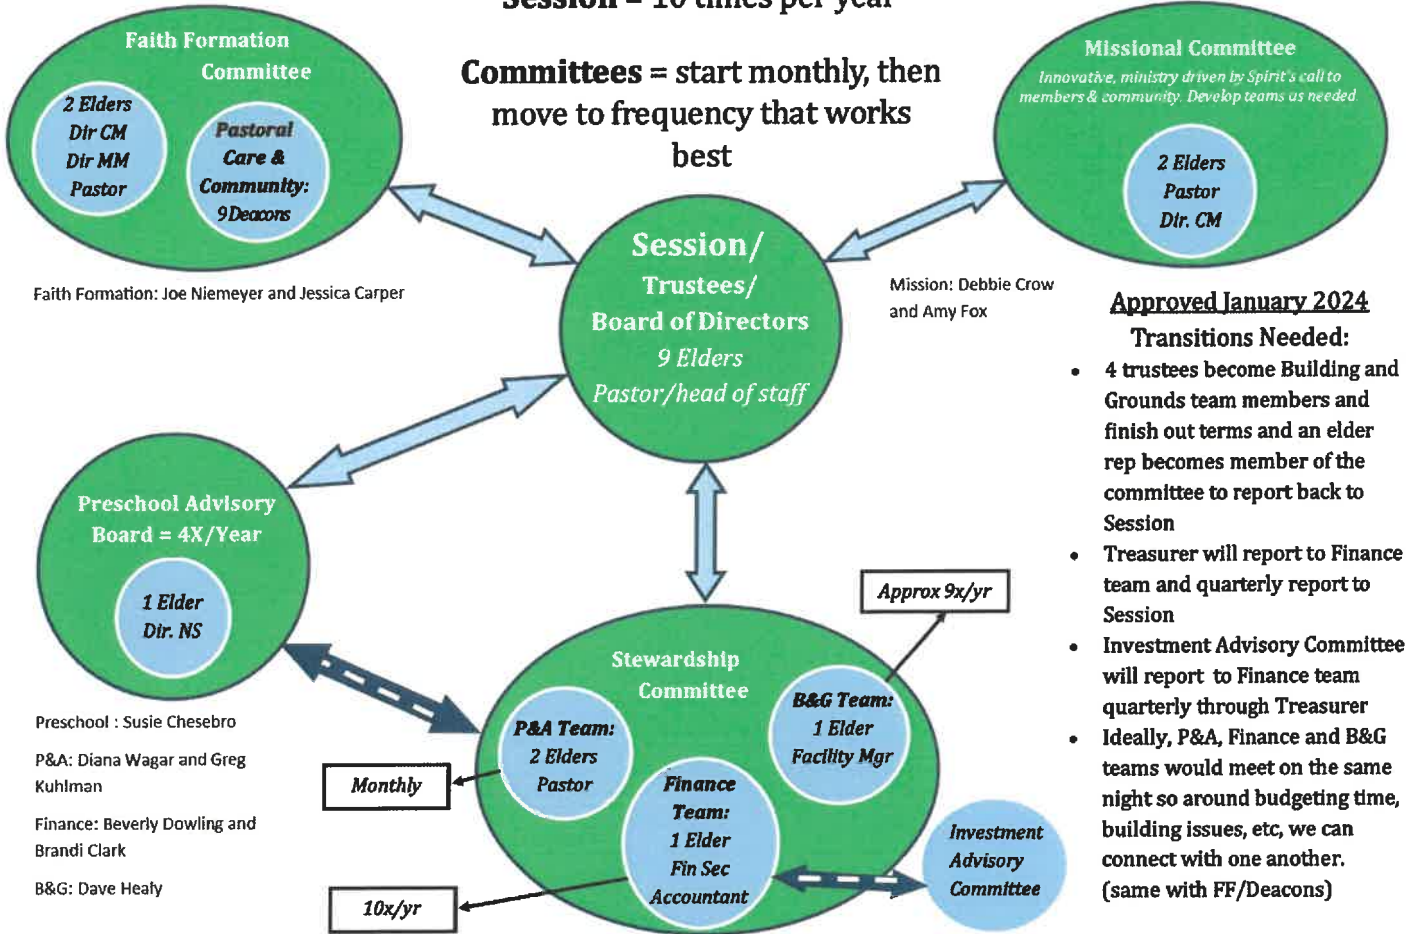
Session = 10 times per year

Committees = start monthly, then move to frequency that works best

Faith Formation Committee

2 Elders
Dir CM
Dir MM
Pastor

Pastoral Care & Community: 9 Deacons

Faith Formation: Joe Niemeyer and Jessica Carper

Missional Committee

Innovative, ministry driven by Spirit's call to members & community. Develop teams as needed

2 Elders
Pastor
Dir. CM

Session/
Trustees/
Board of Directors
9 Elders
Pastor/head of staff

Mission: Debbie Crow and Amy Fox

Approved January 2024
Transitions Needed:

- 4 trustees become Building and Grounds team members and finish out terms and an elder rep becomes member of the committee to report back to Session
- Treasurer will report to Finance team and quarterly report to Session
- Investment Advisory Committee will report to Finance team quarterly through Treasurer
- Ideally, P&A, Finance and B&G teams would meet on the same night so around budgeting time, building issues, etc, we can connect with one another. (same with FF/Deacons)

Preschool Advisory Board = 4X/Year

1 Elder
Dir. NS

Preschool : Susie Chesebro

P&A: Diana Wagar and Greg Kuhlman

Finance: Beverly Dowling and Brandi Clark

B&G: Dave Healy

Stewardship Committee

P&A Team:
2 Elders
Pastor

Finance Team:
1 Elder
Fin Sec
Accountant

B&G Team:
1 Elder
Facility Mgr

Approx 9x/yr

Monthly

10x/yr

Investment Advisory Committee